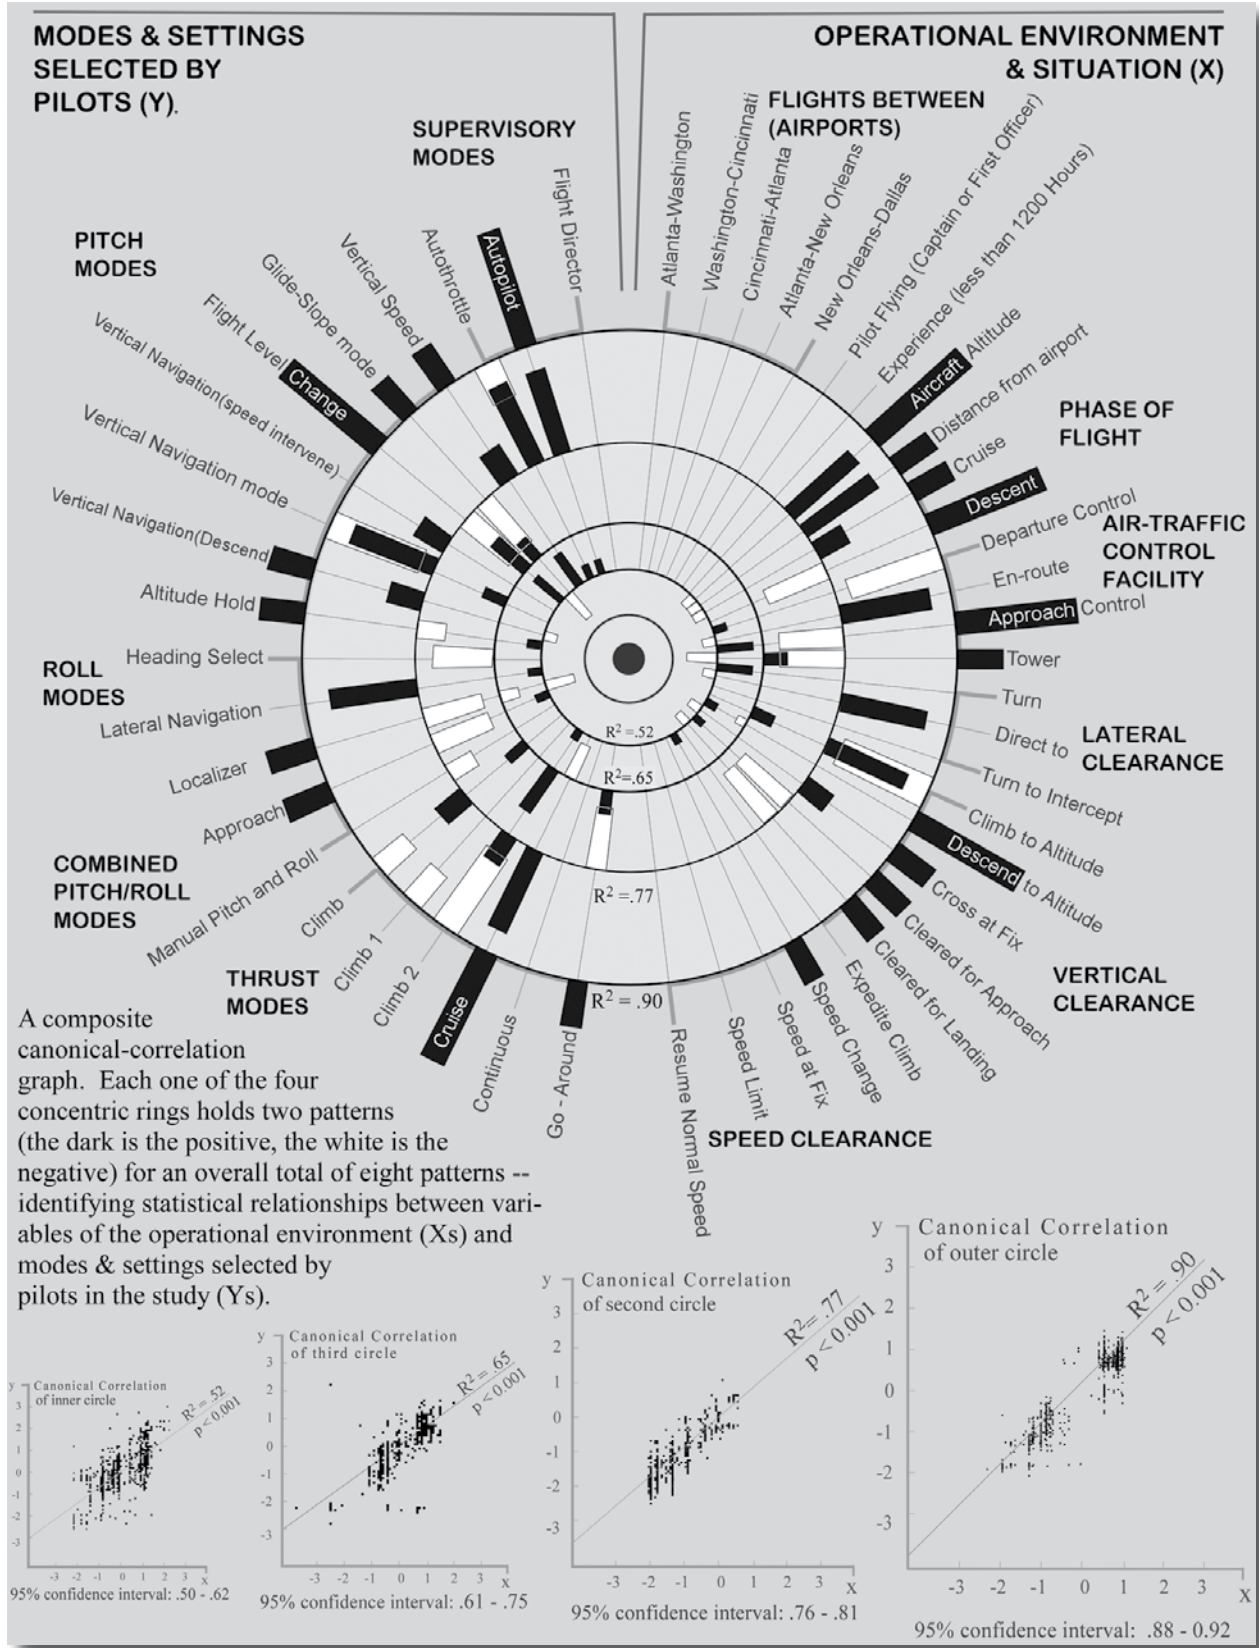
MODES & SETTINGS SELECTED BY PILOTS (Y).

OPERATIONAL ENVIRONMENT & SITUATION (X)

SUPERVISORY MODES

Flight Director
Autopilot
Autothrottle

PITCH MODES

Vertical Speed
Glide-Slope mode
Flight Level Change
Vertical Navigation(speed intervene)
Vertical Navigation mode
Vertical Navigation(Descend
Altitude Hold

ROLL MODES

Heading Select
Lateral Navigation
Localizer
Approach

COMBINED PITCH/ROLL MODES

Manual Pitch and Roll

THRUST MODES

Climb
Climb 1
Climb 2
Cruise
Continuous
Go - Around

FLIGHTS BETWEEN (AIRPORTS)

Atlanta-Washington
Washington-Cincinnati
Cincinnati-Atlanta
Atlanta-New Orleans
New Orleans-Dallas
Pilot Flying (Captain or First Officer)
Experience (less than 1200 Hours)
Aircraft Altitude
Distance from airport

PHASE OF FLIGHT

Cruise
Descent

AIR-TRAFFIC CONTROL FACILITY

Departure Control
En-route
Approach Control
Tower

LATERAL CLEARANCE

Turn
Direct to
Turn to Intercept

VERTICAL CLEARANCE

Climb to Altitude
Descend to Altitude
Cross at Fix
Cleared for Approach
Cleared for Landing
Expedite Climb

SPEED CLEARANCE

Speed Change
Speed at Fix
Speed Limit
Resume Normal Speed

$R^2$ =.52
$R^2$=.65
$R^2$ =.77
$R^2$ = .90

A composite canonical-correlation graph. Each one of the four concentric rings holds two patterns (the dark is the positive, the white is the negative) for an overall total of eight patterns -- identifying statistical relationships between variables of the operational environment (Xs) and modes & settings selected by pilots in the study (Ys).

Canonical Correlation of inner circle
$R^2$ = .52
p < 0.001
95% confidence interval: .50 - .62

Canonical Correlation of third circle
$R^2$ = .65
p < 0.001
95% confidence interval: .61 - .75

Canonical Correlation of second circle
$R^2$ = .77
p < 0.001
95% confidence interval: .76 - .81

Canonical Correlation of outer circle
$R^2$ = .90
p < 0.001
95% confidence interval: .88 - 0.92